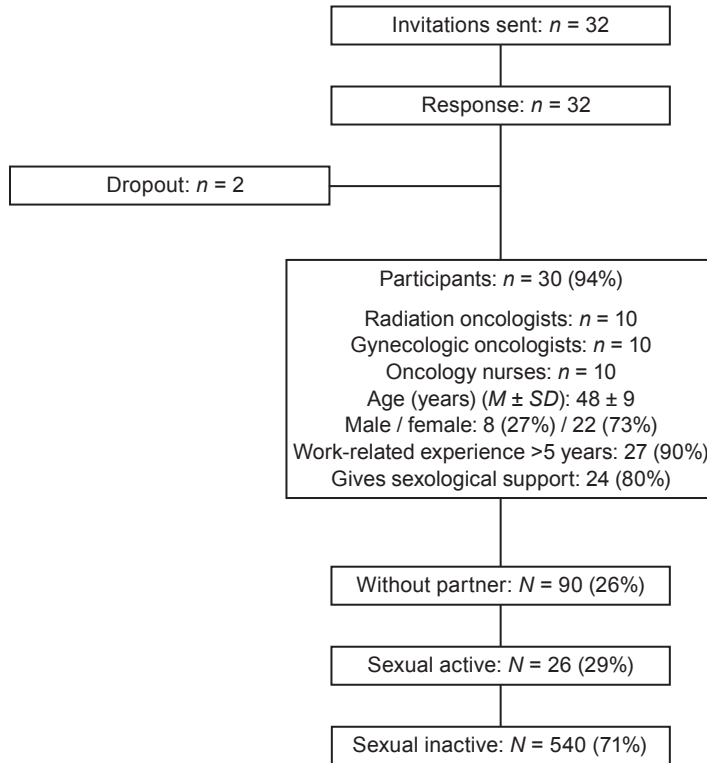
Invitations sent: $n$ = 32

Response: $n$ = 32

Dropout: $n$ = 2

Participants: $n$ = 30 (94%)

Radiation oncologists: $n$ = 10
Gynecologic oncologists: $n$ = 10
Oncology nurses: $n$ = 10
Age (years) ($M \pm SD$): 48 ± 9
Male / female: 8 (27%) / 22 (73%)
Work-related experience >5 years: 27 (90%)
Gives sexological support: 24 (80%)

Without partner: $N$ = 90 (26%)

Sexual active: $N$ = 26 (29%)

Sexual inactive: $N$ = 540 (71%)